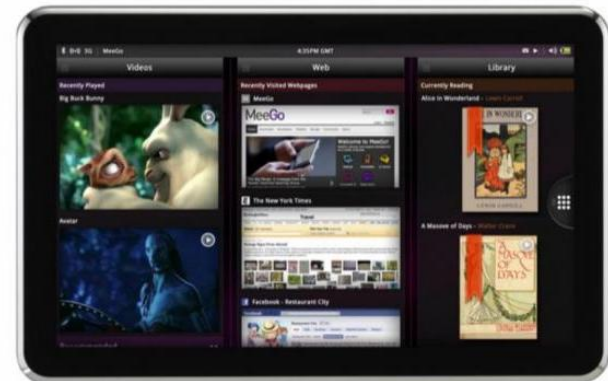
3G MeeGo 4:35PM GMT

Videos

Recently Played

Big Buck Bunny

Avatar

Web

Recently Visited Webpages

MeeGo

MeeGo

Welcome to MeeGo

The New York Times

Facebook - Restaurant City

Library

Currently Reading

Alice in Wonderland - Lewis Carroll

A Masque of Days - Walter Crane

A MASQUE OF DAYS